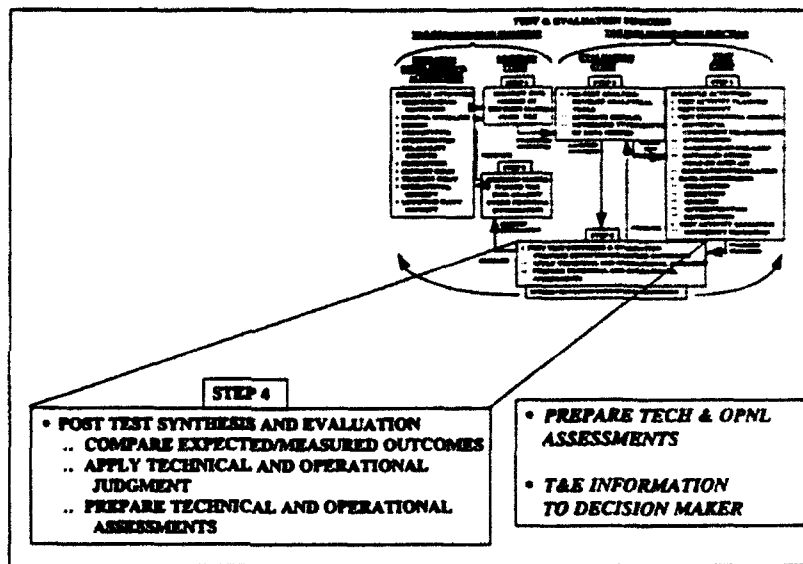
TEST & EVALUATION PROCESS

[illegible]

STEP 4

• POST TEST SYNTHESIS AND EVALUATION
.. COMPARE EXPECTED/MEASURED OUTCOMES
.. APPLY TECHINICAL AND OPERATIONAL JUDGMENT
.. PREPARE TECHINICAL AND OPERATIONAL ASSESSMENTS

• PREPARE TECH & OPNL ASSESSMENTS

• T&E INFORMATION TO DECISION MAKER